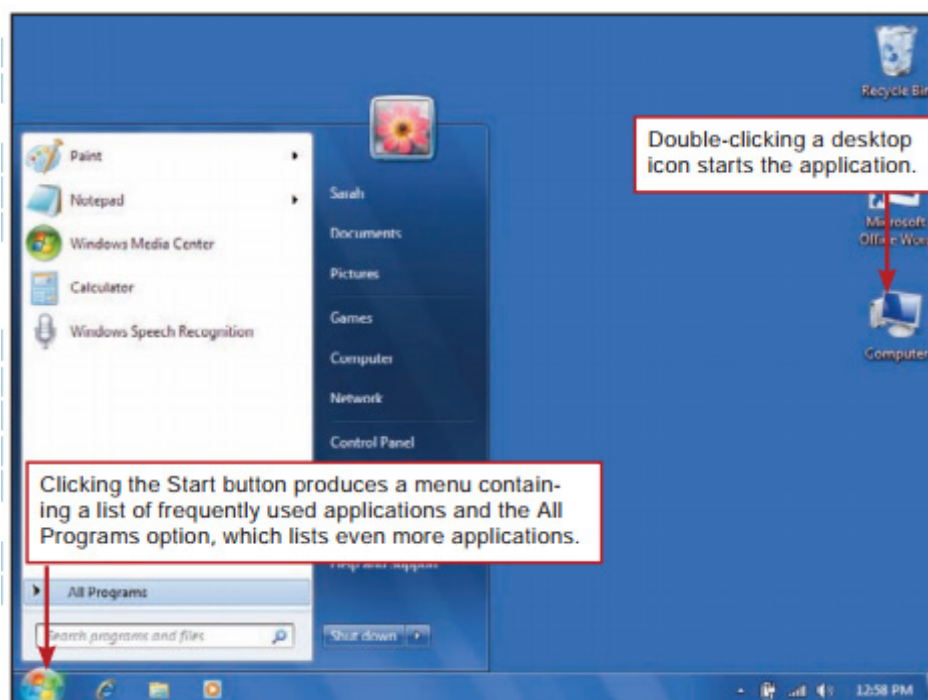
Recycle Bin

Double-clicking a desktop icon starts the application.

Microsoft Office Word

Computer

Paint

Notepad

Windows Media Center

Calculator

Windows Speech Recognition

Sarah

Documents

Pictures

Games

Computer

Network

Control Panel

Clicking the Start button produces a menu containing a list of frequently used applications and the All Programs option, which lists even more applications.

Help and Support

All Programs

Search programs and files

Shut down

12:58 PM